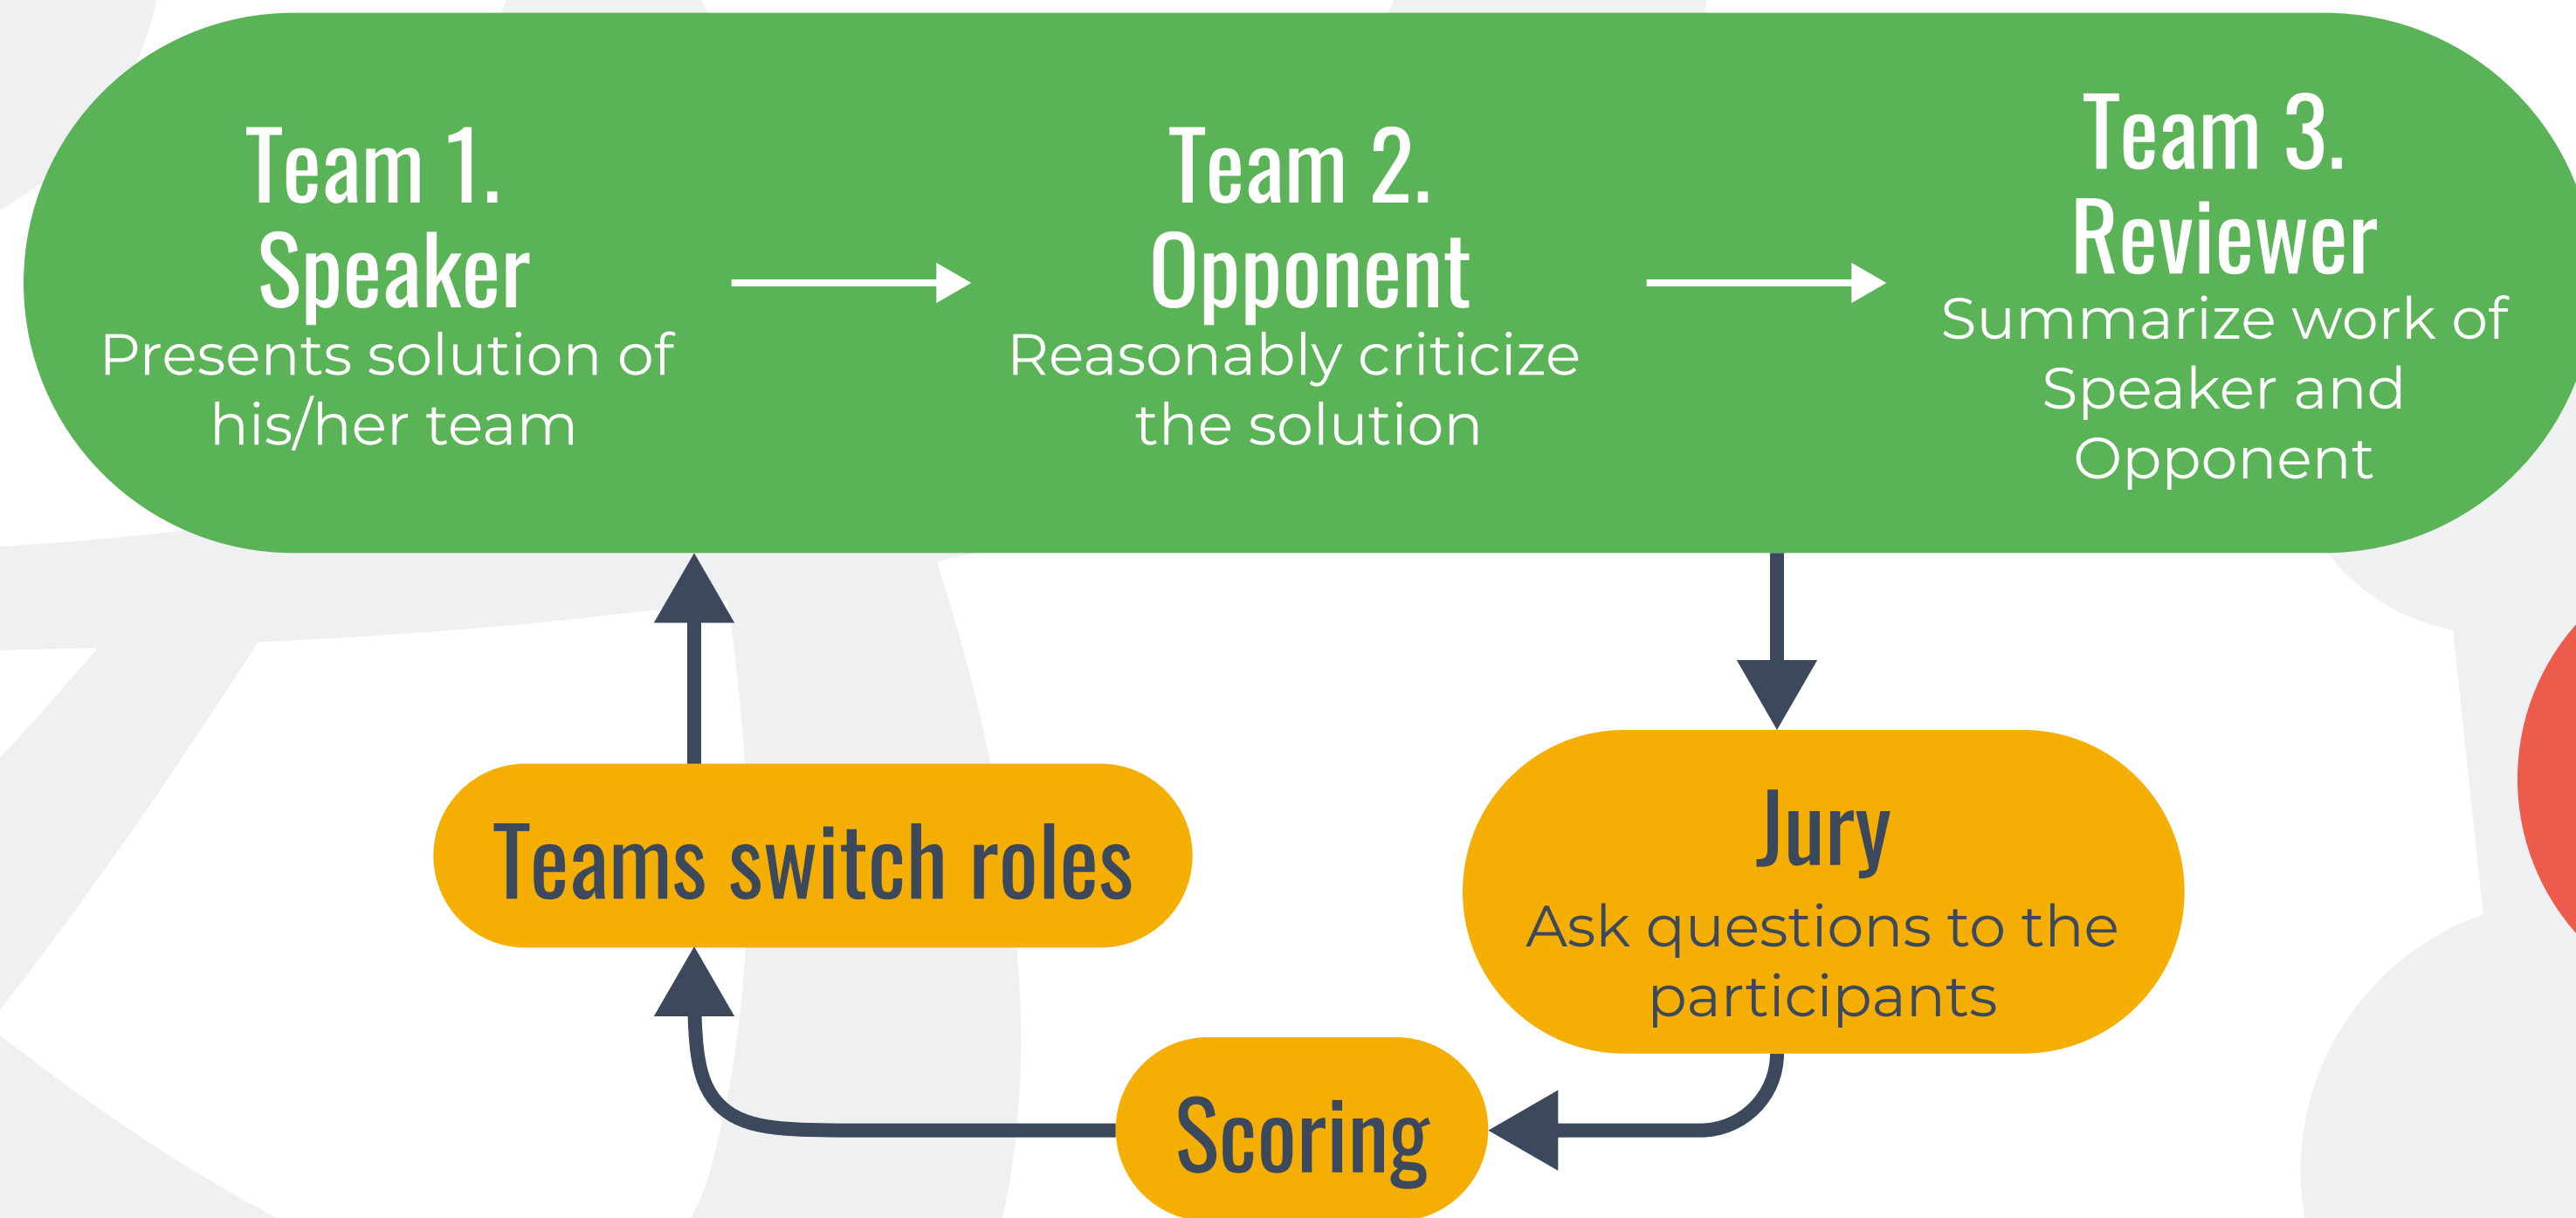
Team 1.
Speaker
Presents solution of his/her team

Team 2.
Opponent
Reasonably criticize the solution

Team 3.
Reviewer
Summarize work of Speaker and Opponent

Jury
Ask questions to the participants

Scoring

Teams switch roles